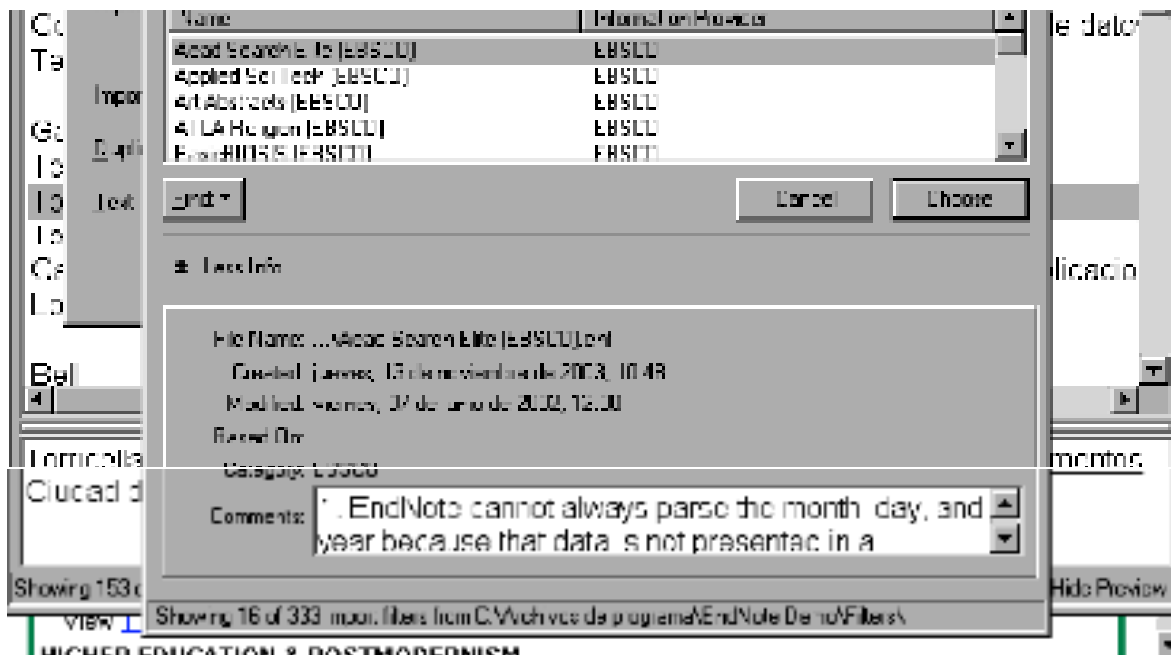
Co
Te
Impor
Go
Dupli
Lo
Lo
Text
Lo
Ca
Lo
Bel
Formula
Ciudad d
Showing 153 c
View
HIGHER EDUCATION & POSTMODERNISM

Name | Information Provider
Acad Search Elite (EBSCO) | EBSCO
Applied Sci Tech (EBSCO) | EBSCO
Art Abstracts (EBSCO) | EBSCO
ATLA Religion (EBSCO) | EBSCO
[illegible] (EBSCO) | EBSCO

Find ▾
Cancel
Choose

Less Info

File Name: ...\Acad Search Elite (EBSCO).enf
Created: jueves, 13 de noviembre de 2003, 10:48
Modified: viernes, 07 de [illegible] de 2003, 12:00
Based On:
Category: EBSCO
Comments: *. EndNote cannot always parse the month, day, and year because that data is not presented in a

Showing 16 of 333 import filters from C:\Archivos de programa\EndNote Demo\Filters\

le dato
licacio
mentos
Hide Preview